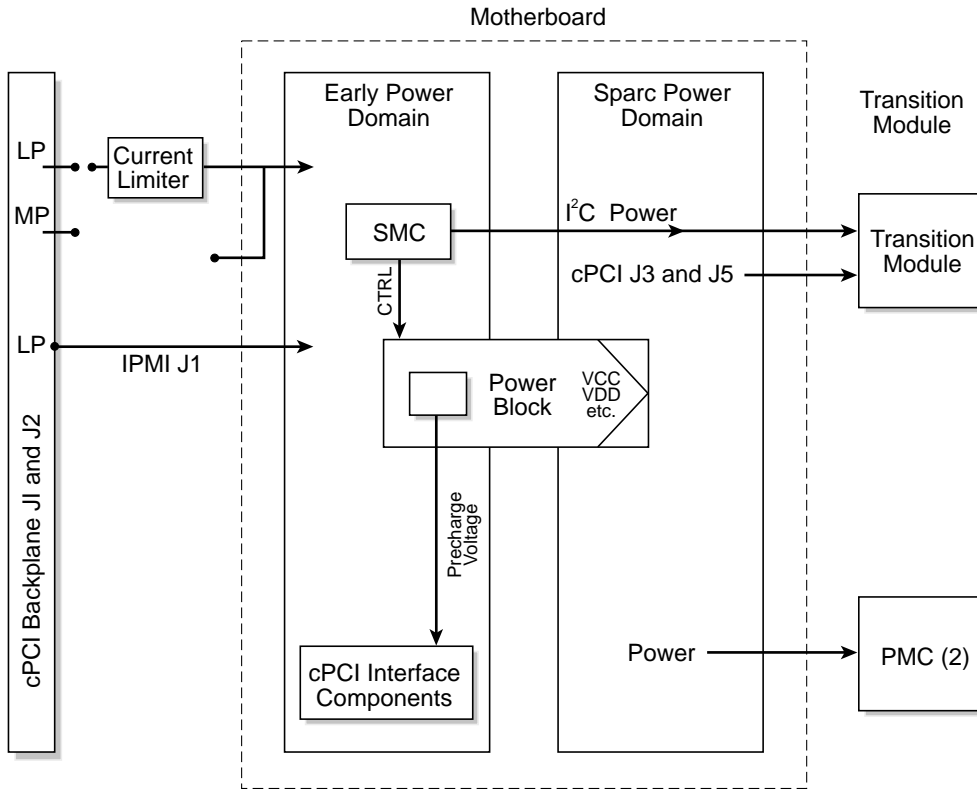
Motherboard

cPCI Backplane JI and J2

LP

MP

LP

Current Limiter

IPMI J1

Early Power Domain

SMC

CTRL

Power Block

VCC VDD etc.

Precharge Voltage

cPCI Interface Components

Sparc Power Domain

$I^2C$ Power

cPCI J3 and J5

Power

Transition Module

Transition Module

PMC (2)